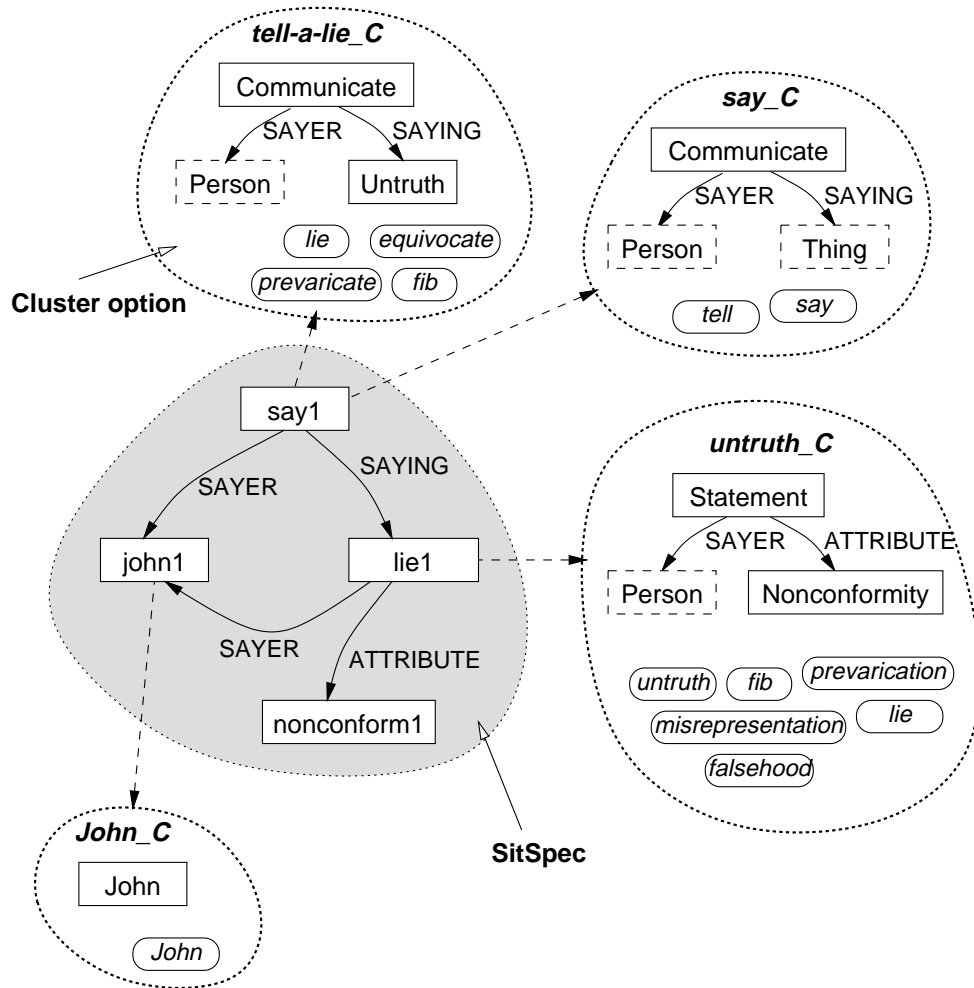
tell-a-lie_C
Communicate
SAYER
SAYING
Person
Untruth
lie
equivocate
prevaricate
fib

Cluster option

say_C
Communicate
SAYER
SAYING
Person
Thing
tell
say

say1
SAYER
SAYING
john1
lie1
SAYER
ATTRIBUTE
nonconform1

untruth_C
Statement
SAYER
ATTRIBUTE
Person
Nonconformity
untruth
fib
prevarication
misrepresentation
lie
falsehood

John_C
John
John

SitSpec